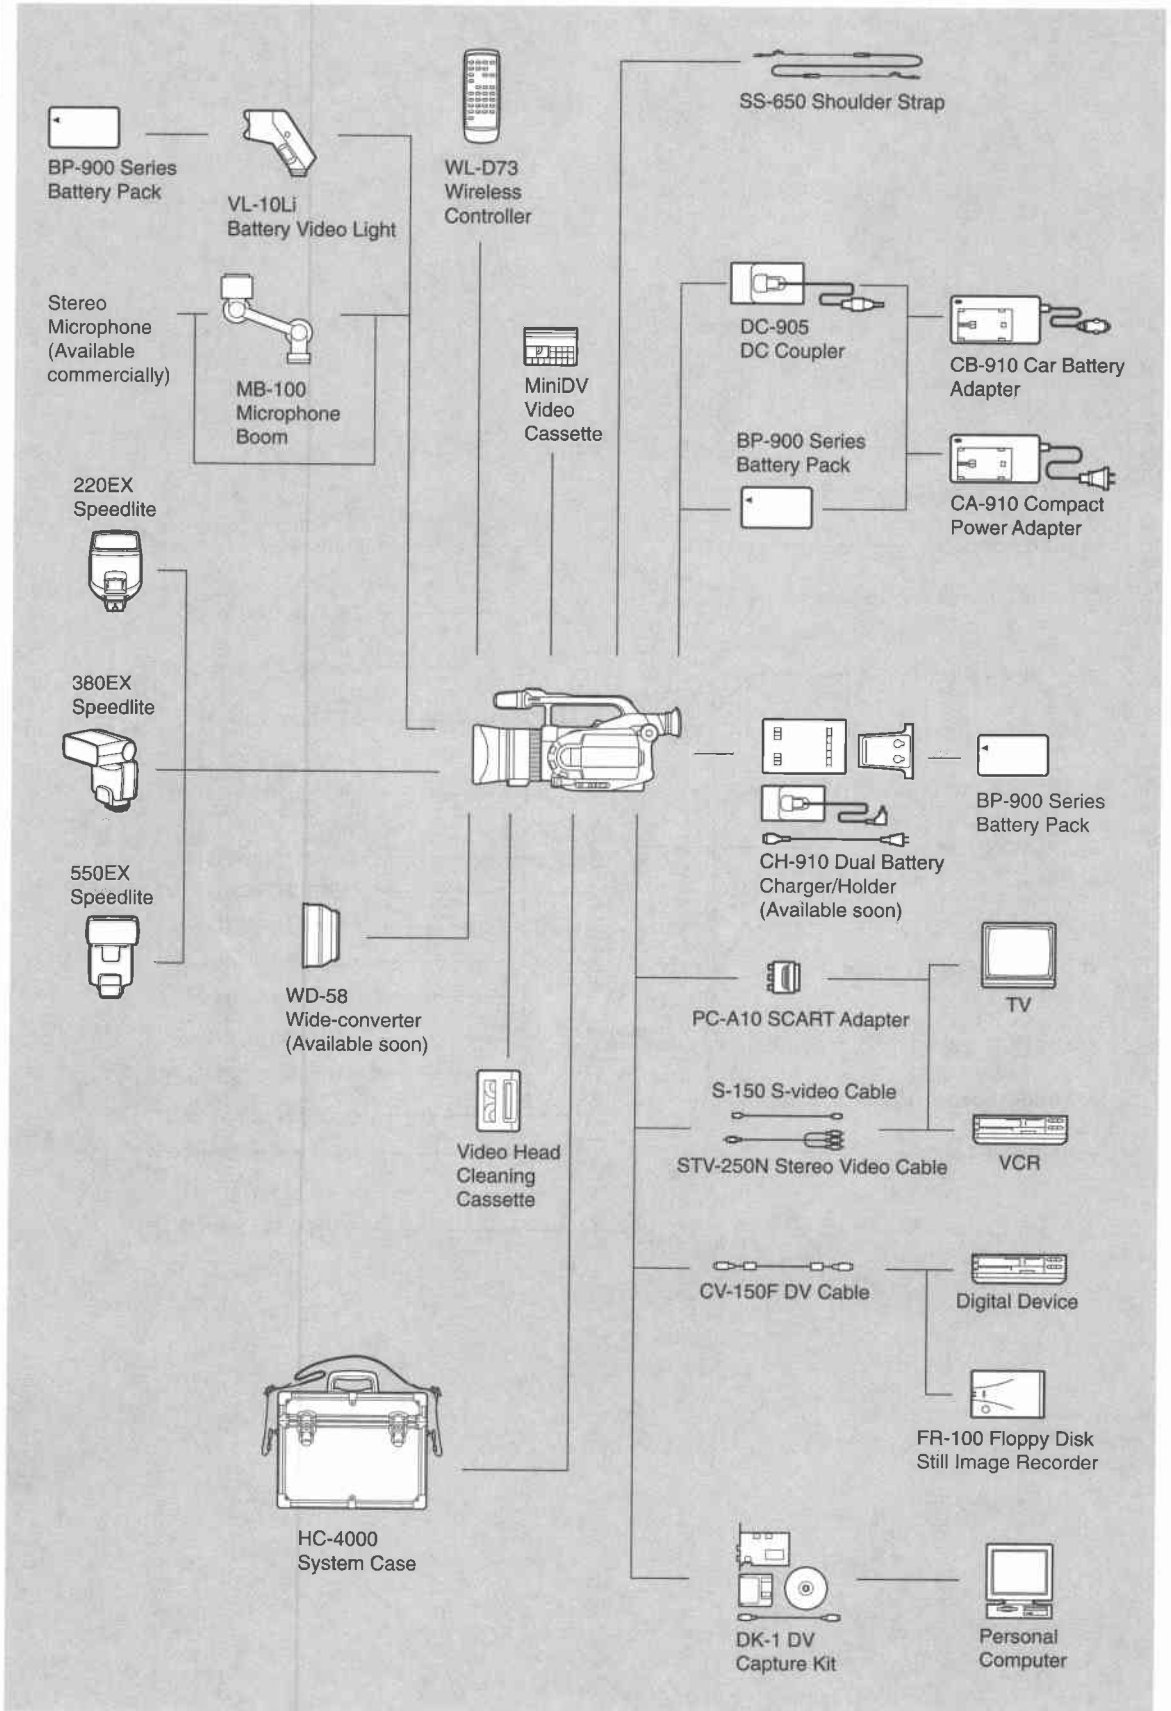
BP-900 Series Battery Pack

VL-10Li Battery Video Light

WL-D73 Wireless Controller

SS-650 Shoulder Strap

Stereo Microphone (Available commercially)

MB-100 Microphone Boom

MiniDV Video Cassette

DC-905 DC Coupler

CB-910 Car Battery Adapter

BP-900 Series Battery Pack

CA-910 Compact Power Adapter

220EX Speedlite

380EX Speedlite

550EX Speedlite

BP-900 Series Battery Pack

CH-910 Dual Battery Charger/Holder (Available soon)

WD-58 Wide-converter (Available soon)

PC-A10 SCART Adapter

TV

S-150 S-video Cable

Video Head Cleaning Cassette

STV-250N Stereo Video Cable

VCR

CV-150F DV Cable

Digital Device

FR-100 Floppy Disk Still Image Recorder

HC-4000 System Case

DK-1 DV Capture Kit

Personal Computer